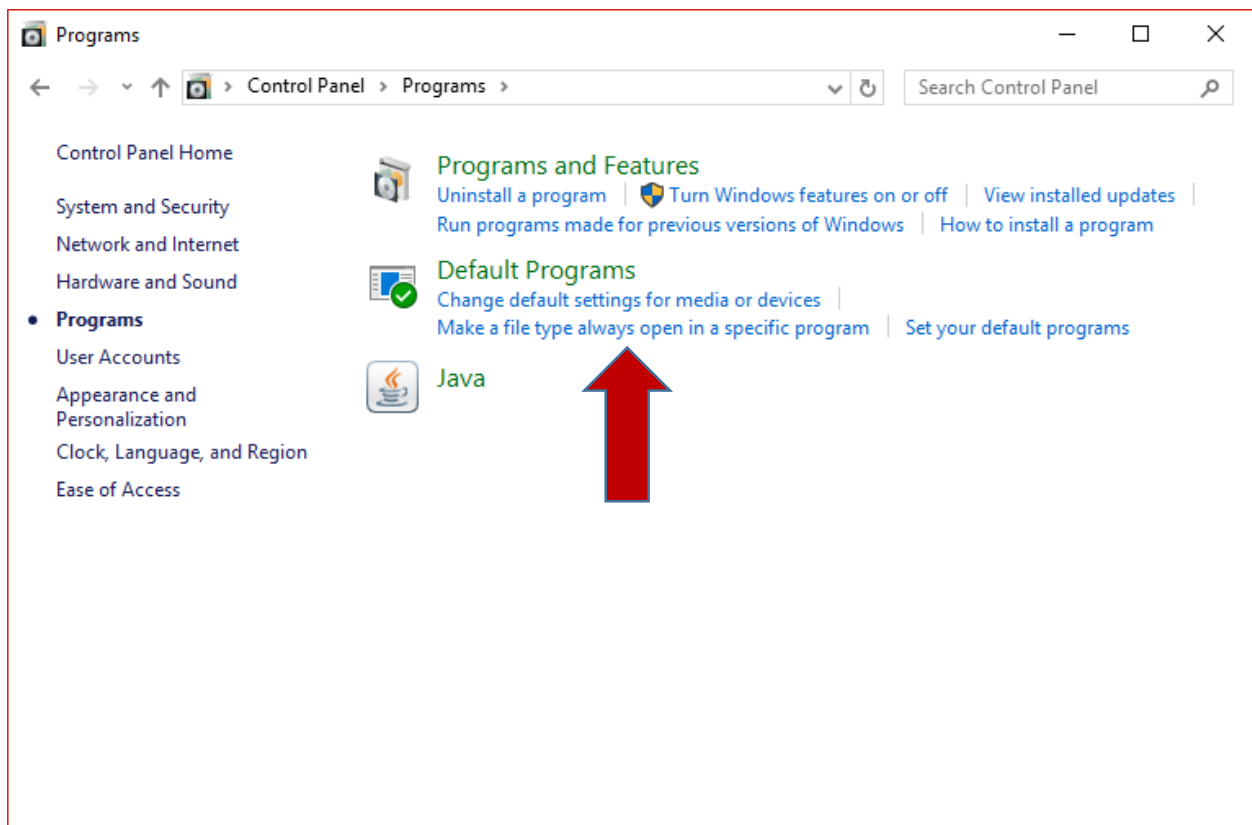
Programs

Control Panel > Programs >

Search Control Panel

Control Panel Home

System and Security

Network and Internet

Hardware and Sound

Programs

User Accounts

Appearance and Personalization

Clock, Language, and Region

Ease of Access

Programs and Features

Uninstall a program | Turn Windows features on or off | View installed updates |

Run programs made for previous versions of Windows | How to install a program

Default Programs

Change default settings for media or devices |

Make a file type always open in a specific program | Set your default programs

Java